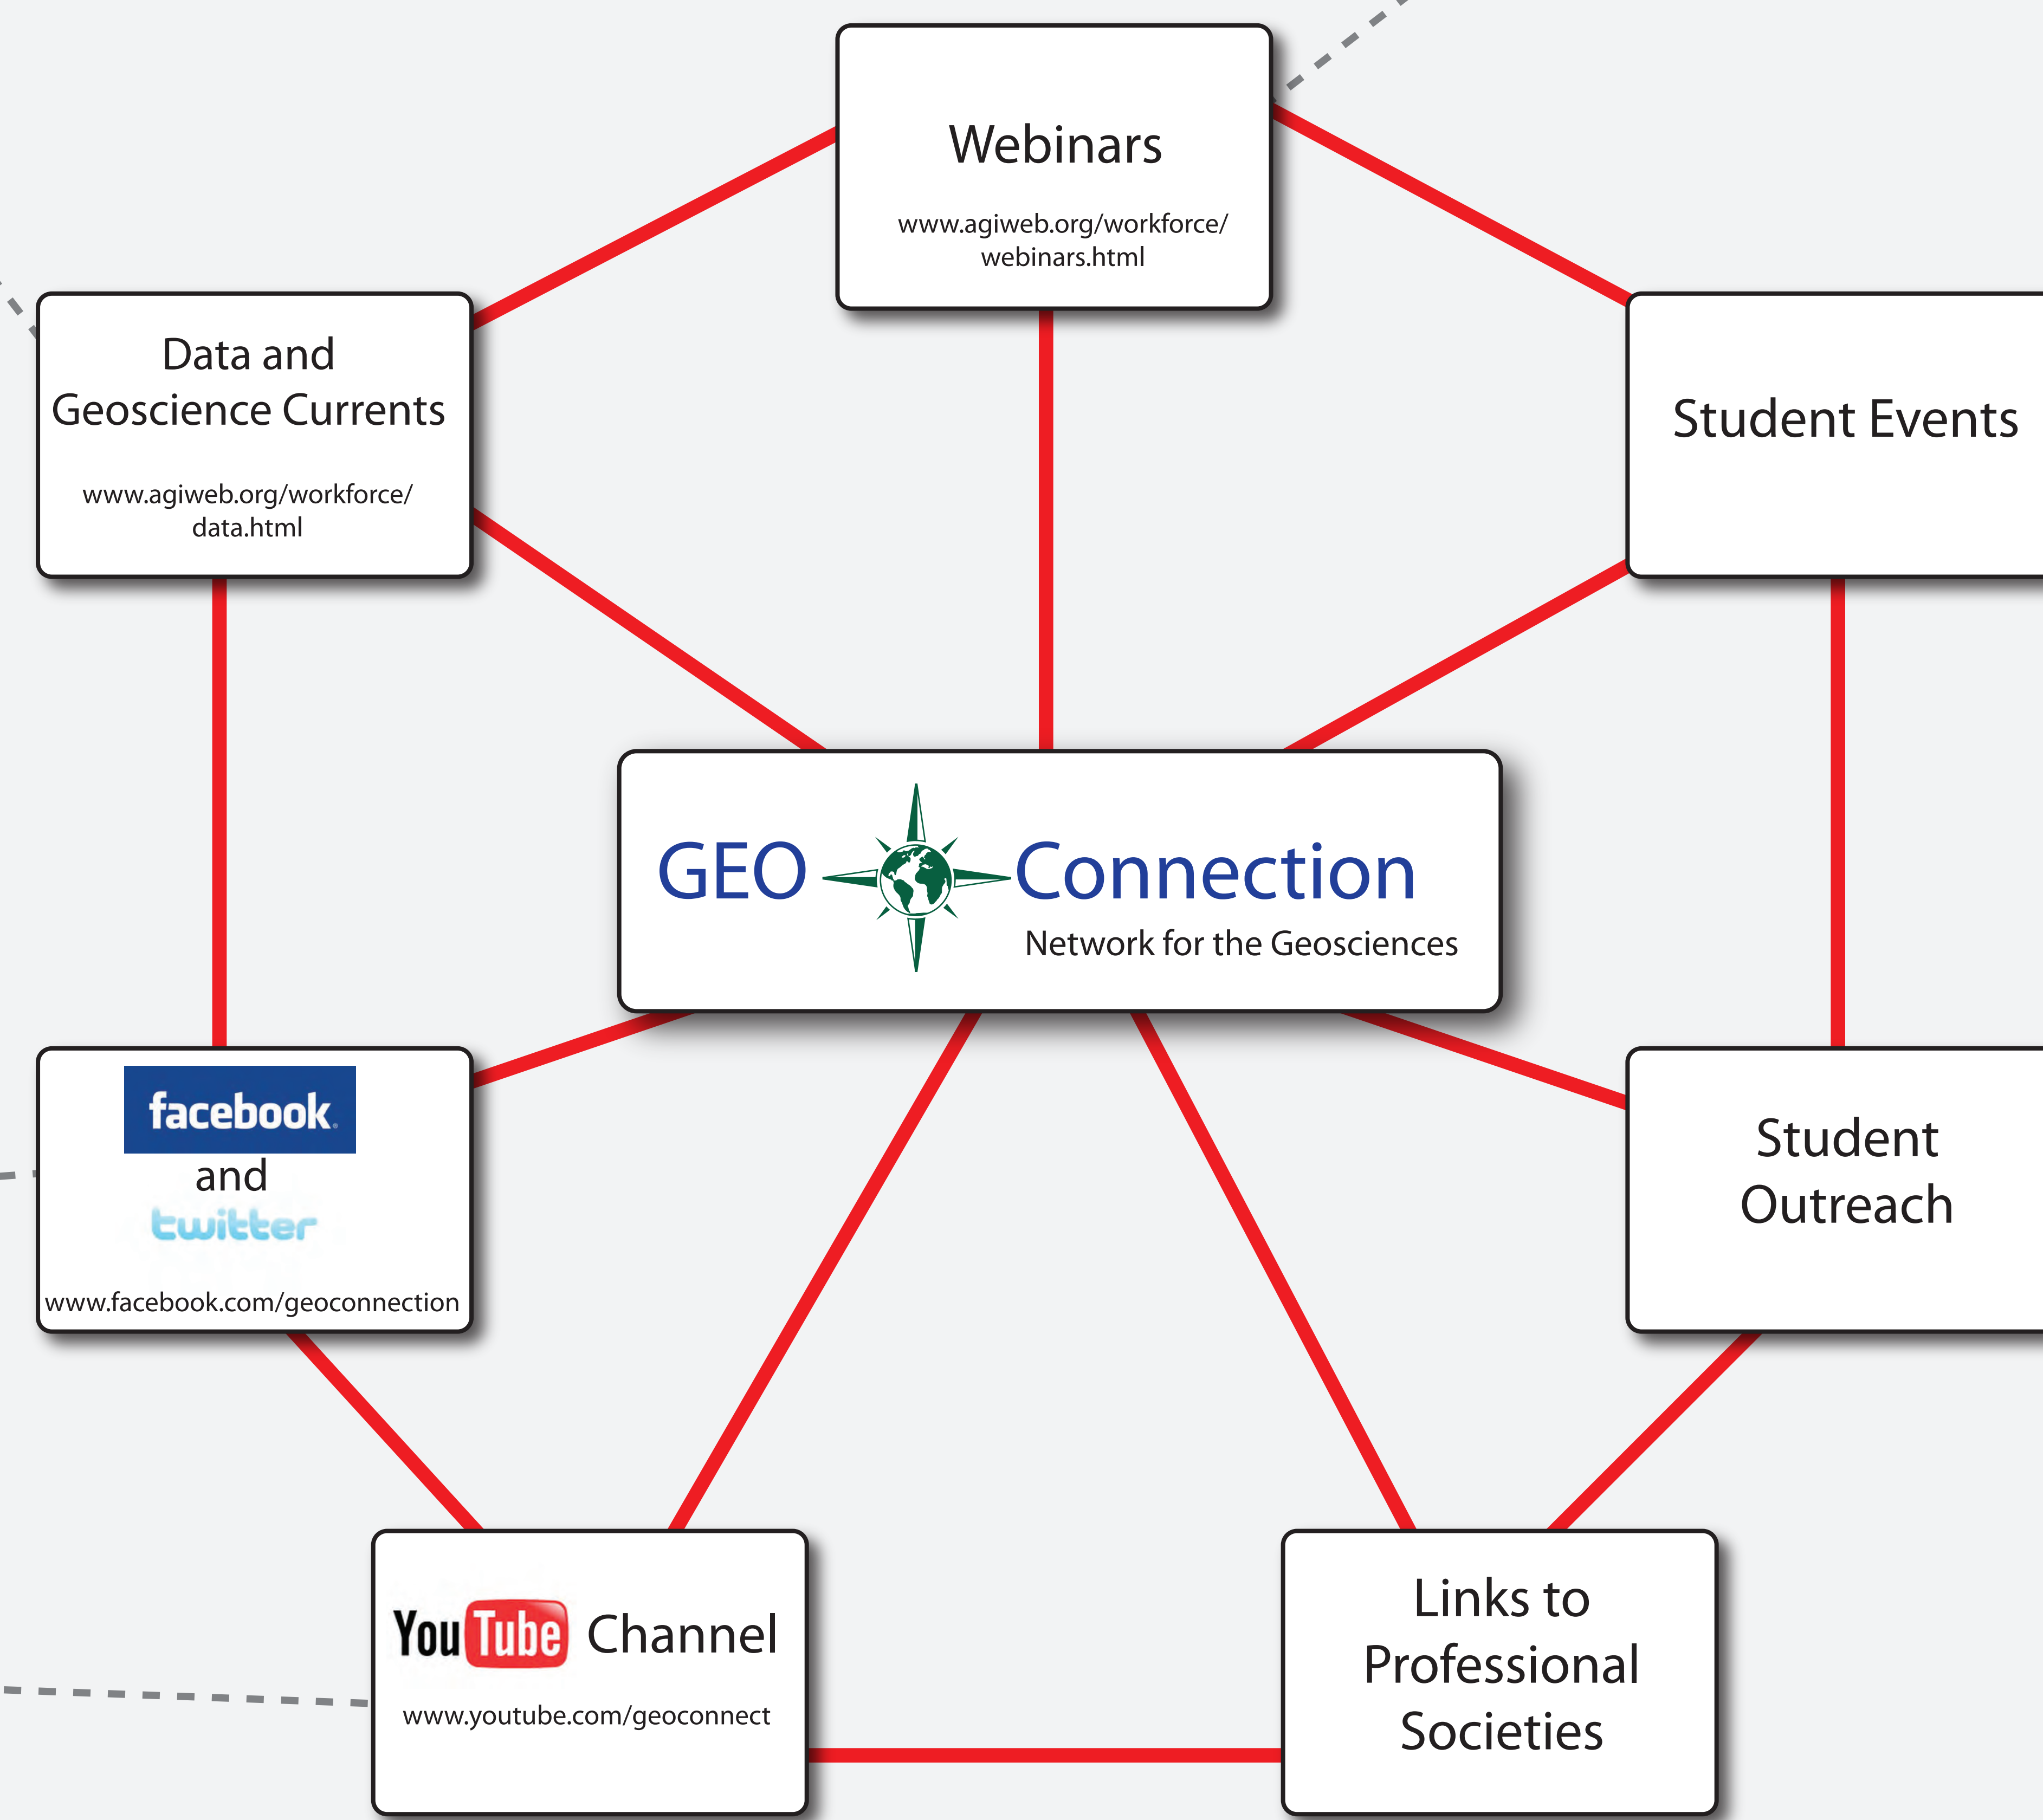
Webinars

www.agiweb.org/workforce/webinars.html

Data and Geoscience Currents

www.agiweb.org/workforce/data.html

Student Events

GEO Connection
Network for the Geosciences

facebook
and
twitter

www.facebook.com/geoconnection

Student Outreach

YouTube Channel

www.youtube.com/geoconnect

Links to Professional Societies